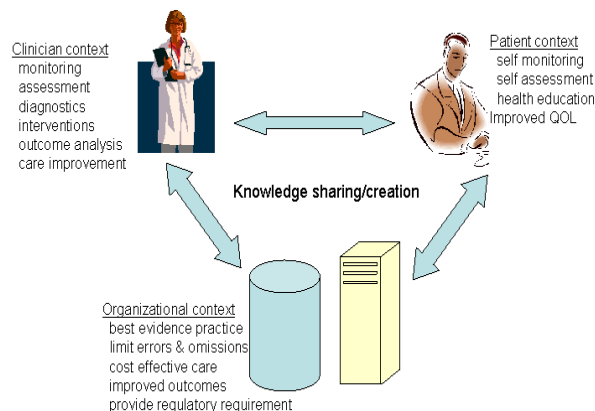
Clinician context
monitoring
assessment
diagnostics
interventions
outcome analysis
care improvement

Patient context
self monitoring
self assessment
health education
Improved QOL

Knowledge sharing/creation

Organizational context
best evidence practice
limit errors & omissions
cost effective care
improved outcomes
provide regulatory requirement